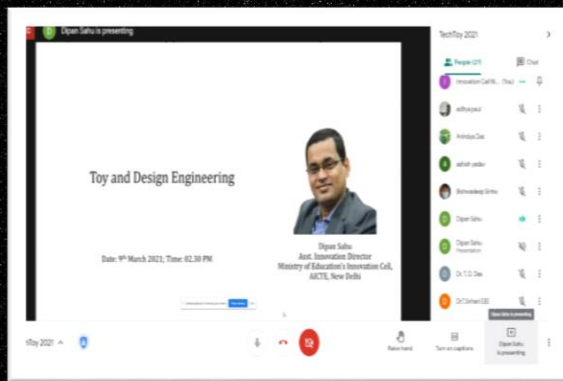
Dipan Sahu is presenting

Toy and Design Engineering

Date: 9th March 2021; Time: 02.30 PM

Dipan Sahu
Asst. Innovation Director
Ministry of Education's Innovation Cell,
AICTE, New Delhi

TechToy 2021

People (27)

Chat

Innovation Cell M... (You)

adityayasir

Anindya Das

ashish yadav

Bishwadeep Sinha

Dipan Sahu

Dipan Sahu
Presentation

Dr. T.D. Das

Dr Chhavi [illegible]

Dipan Sahu is presenting

hToy 2021

Raise hand

Turn on captions

Dipan Sahu is presenting